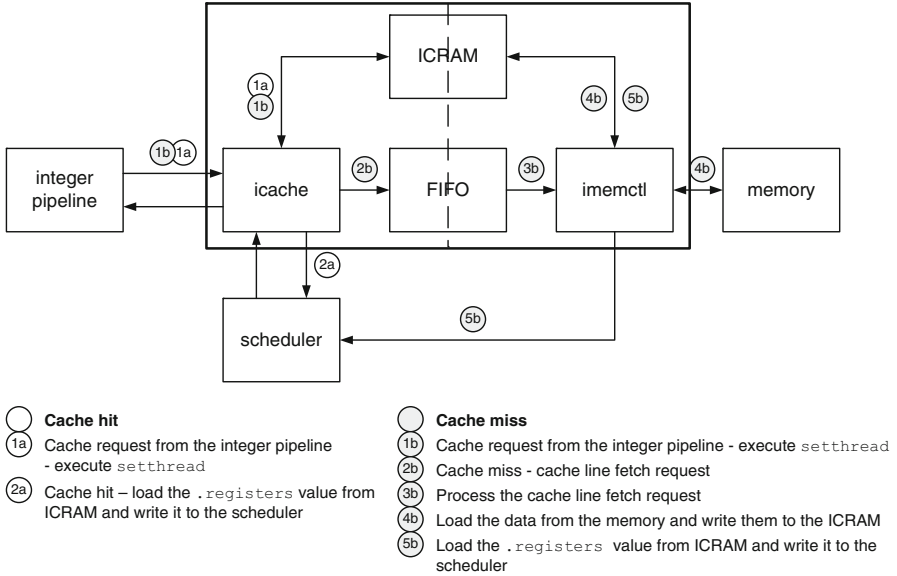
ICRAM

1a
1b

4b 5b

1b 1a

integer pipeline

icache

2b

FIFO

3b

imemctl

4b

memory

2a

5b

scheduler

Cache hit

1a Cache request from the integer pipeline - execute setthread

2a Cache hit – load the .registers value from ICRAM and write it to the scheduler

Cache miss

1b Cache request from the integer pipeline - execute setthread

2b Cache miss - cache line fetch request

3b Process the cache line fetch request

4b Load the data from the memory and write them to the ICRAM

5b Load the .registers value from ICRAM and write it to the scheduler